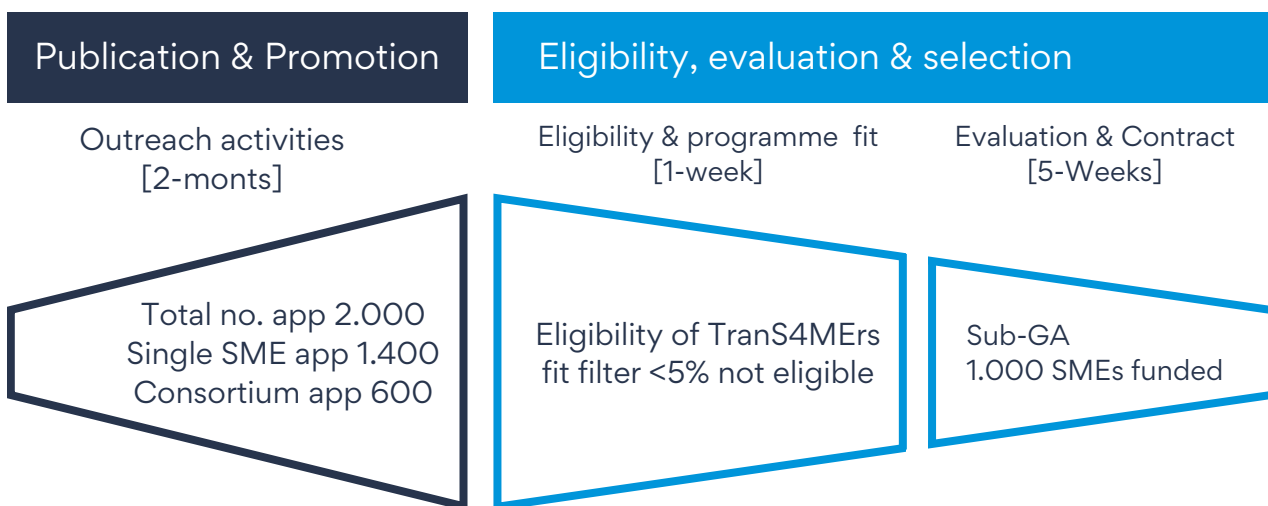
Publication & Promotion

Eligibility, evaluation & selection

Outreach activities [2-monts]

Eligibility & programme fit [1-week]

Evaluation & Contract [5-Weeks]

Total no. app 2.000
Single SME app 1.400
Consortium app 600

Eligibility of TranS4MErs fit filter <5% not eligible

Sub-GA
1.000 SMEs funded